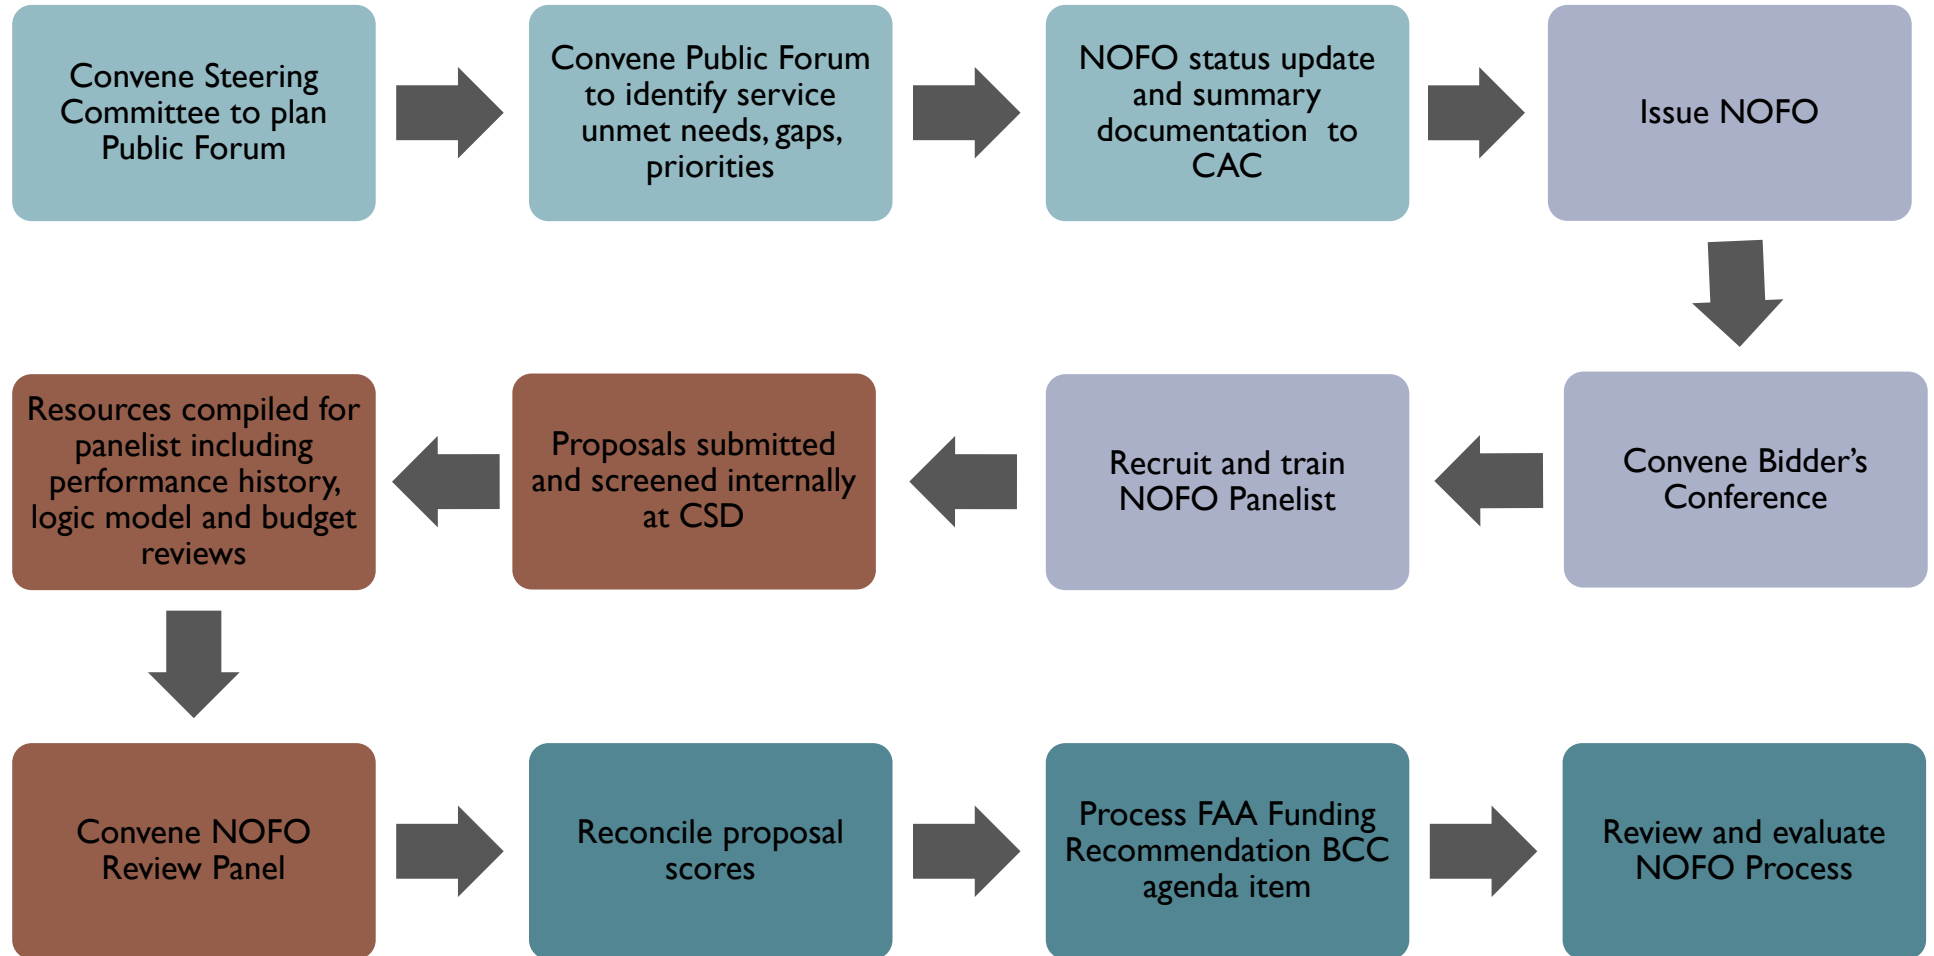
Convene Steering Committee to plan Public Forum

Convene Public Forum to identify service unmet needs, gaps, priorities

NOFO status update and summary documentation to CAC

Issue NOFO

Convene Bidder's Conference

Recruit and train NOFO Panelist

Proposals submitted and screened internally at CSD

Resources compiled for panelist including performance history, logic model and budget reviews

Convene NOFO Review Panel

Reconcile proposal scores

Process FAA Funding Recommendation BCC agenda item

Review and evaluate NOFO Process